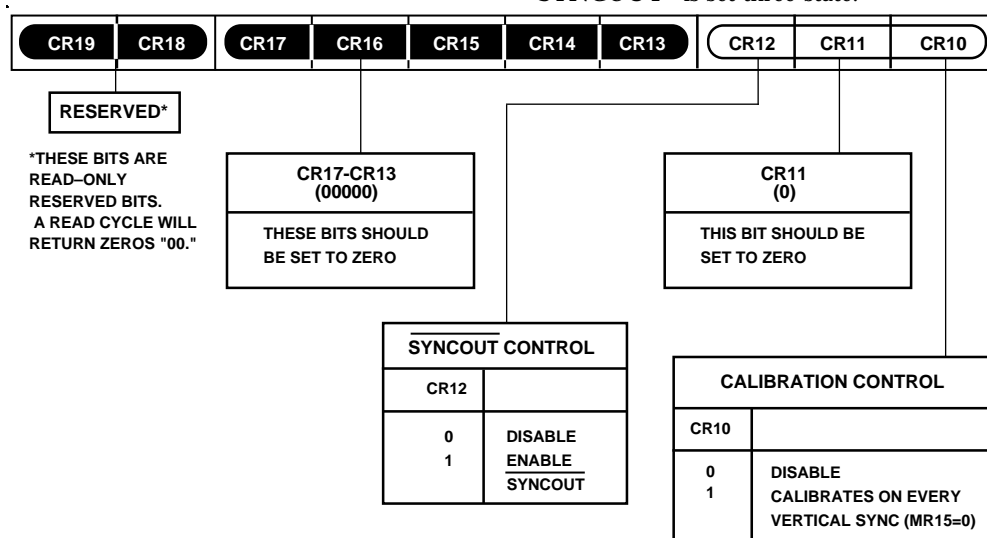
$\overline{\text{SYNCOUT}}$ is set three-state.

CR19 CR18 CR17 CR16 CR15 CR14 CR13 CR12 CR11 CR10

RESERVED*

*THESE BITS ARE READ–ONLY RESERVED BITS. A READ CYCLE WILL RETURN ZEROS "00."

CR17-CR13
(00000)

THESE BITS SHOULD BE SET TO ZERO

CR11
(0)

THIS BIT SHOULD BE SET TO ZERO

$\overline{\text{SYNCOUT}}$ CONTROL

| CR12 | |
|---|---|
| 0<br>1 | DISABLE<br>ENABLE $\overline{\text{SYNCOUT}}$ |

CALIBRATION CONTROL

| CR10 | |
|---|---|
| 0<br>1 | DISABLE<br>CALIBRATES ON EVERY VERTICAL SYNC (MR15=0) |